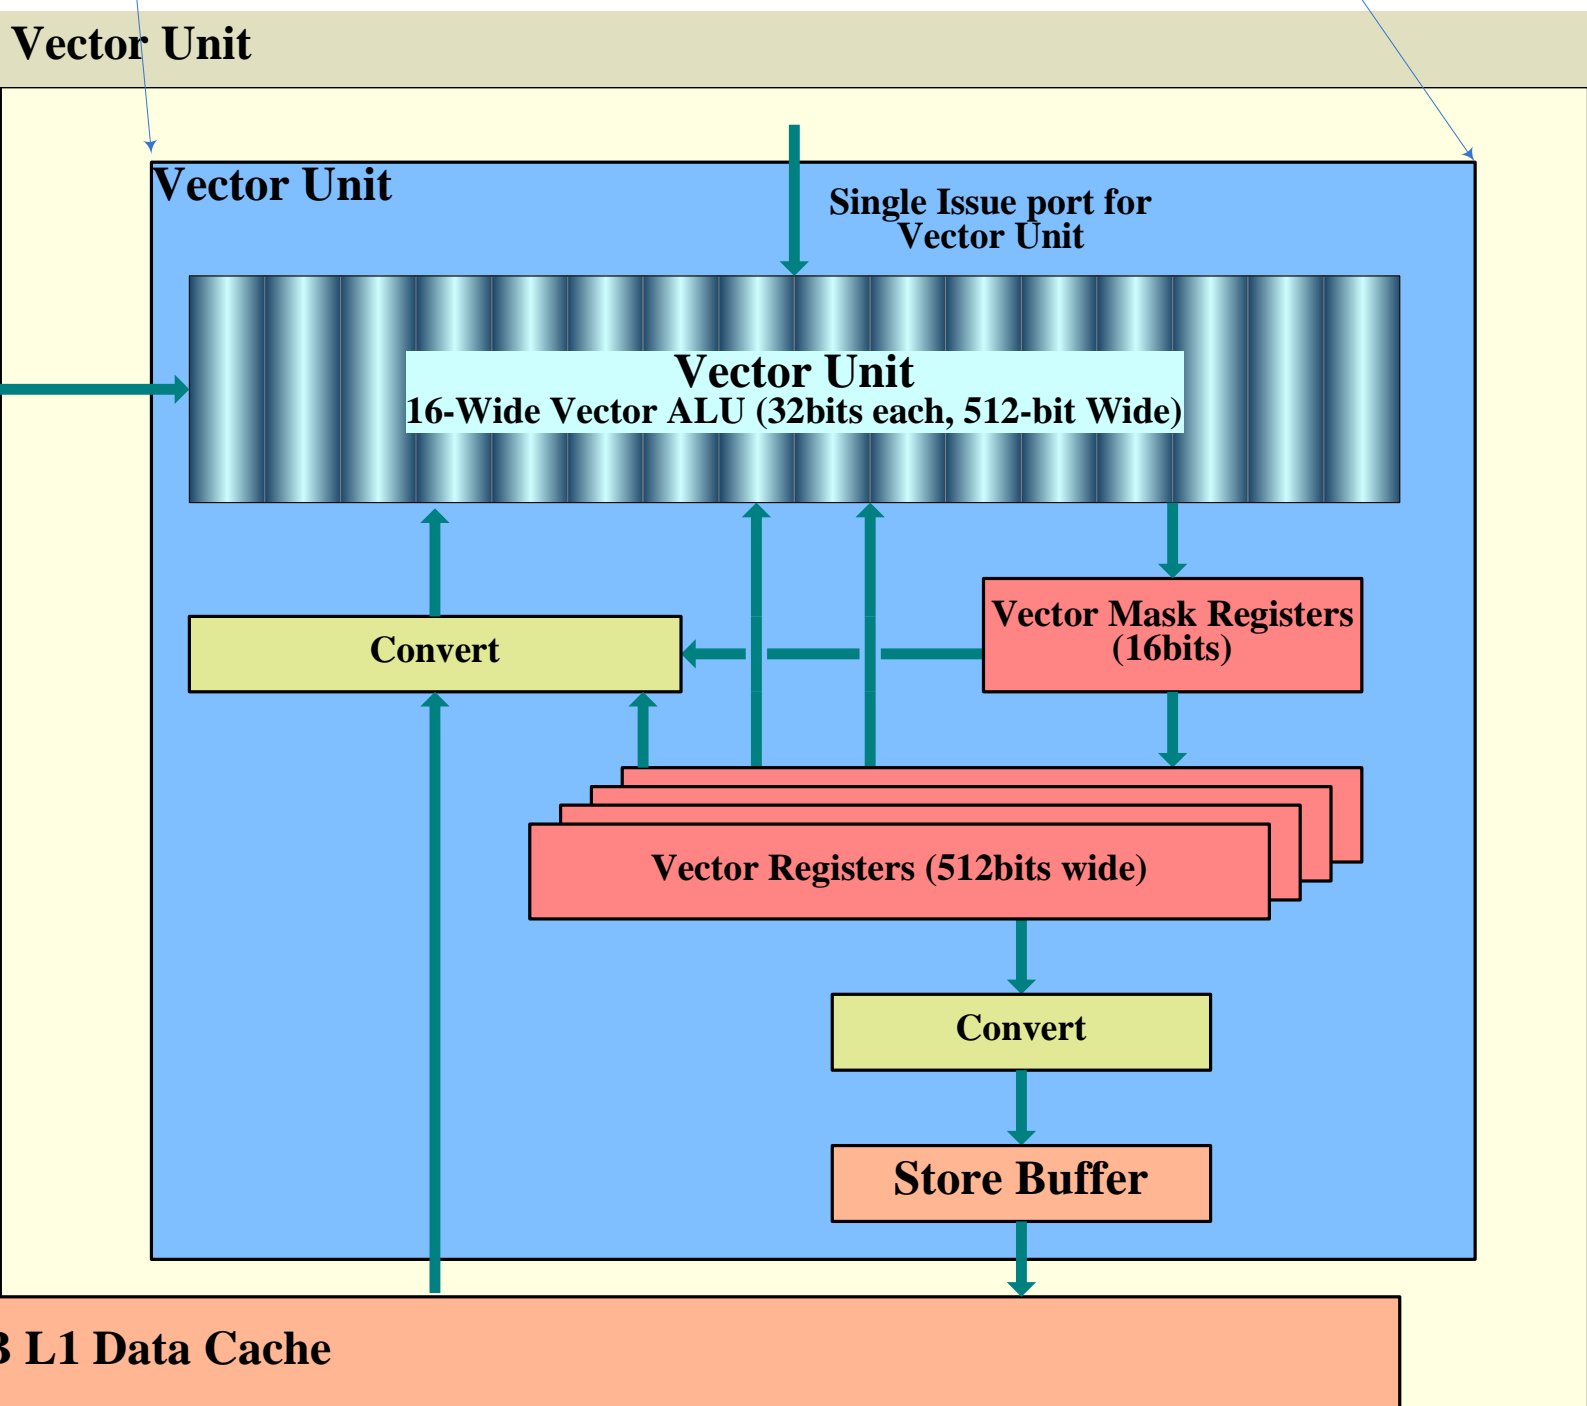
Vector Unit

Vector Unit

Single Issue port for Vector Unit

Vector Unit
16-Wide Vector ALU (32bits each, 512-bit Wide)

Convert

Vector Mask Registers (16bits)

Vector Registers (512bits wide)

Convert

Store Buffer

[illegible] L1 Data Cache